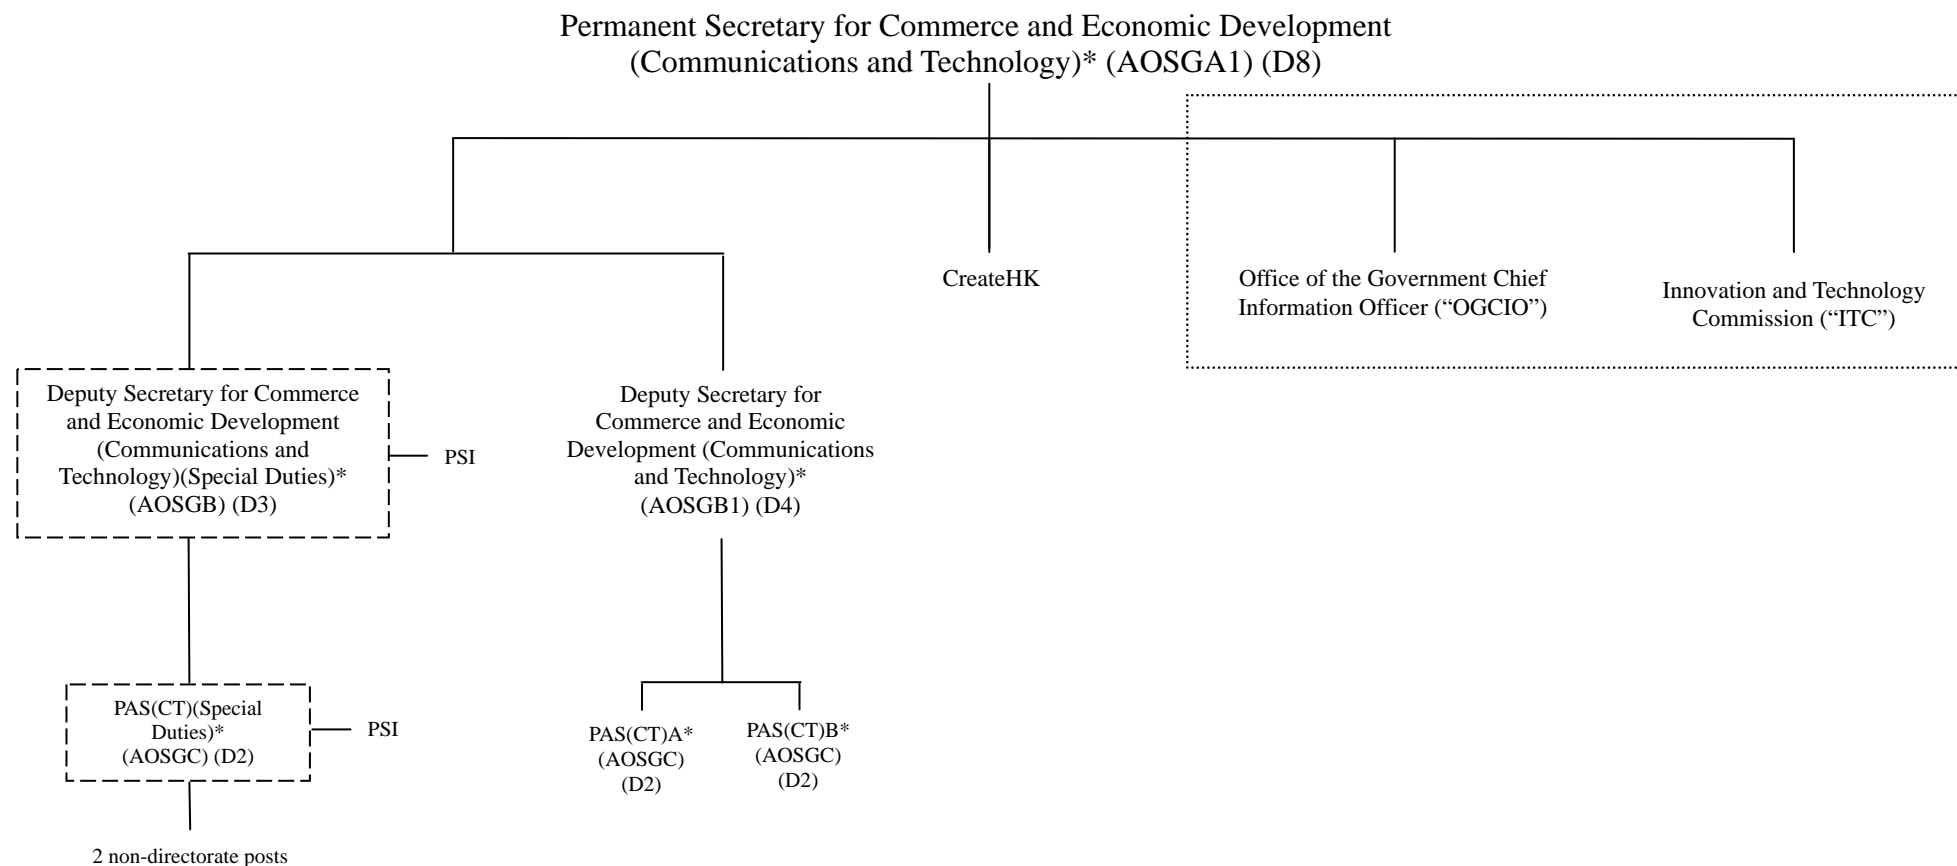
Permanent Secretary for Commerce and Economic Development (Communications and Technology)* (AOSGA1) (D8)

CreateHK

Office of the Government Chief Information Officer (“OGCIO”)

Innovation and Technology Commission (“ITC”)

Deputy Secretary for Commerce and Economic Development (Communications and Technology)(Special Duties)* (AOSGB) (D3)

PSI

Deputy Secretary for Commerce and Economic Development (Communications and Technology)* (AOSGB1) (D4)

PAS(CT)(Special Duties)* (AOSGC) (D2)

PSI

PAS(CT)A* (AOSGC) (D2)

PAS(CT)B* (AOSGC) (D2)

2 non-directorate posts